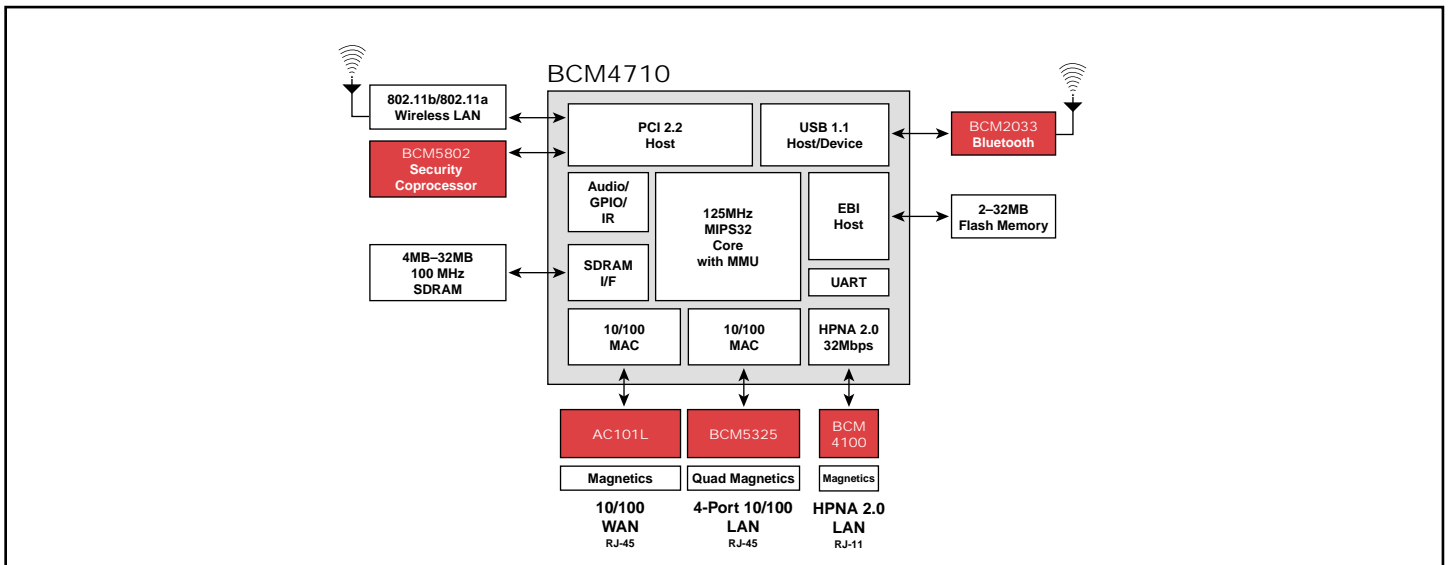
BCM4710

802.11b/802.11a Wireless LAN

BCM5802 Security Coprocessor

4MB–32MB 100 MHz SDRAM

PCI 2.2 Host

USB 1.1 Host/Device

BCM2033 Bluetooth

Audio/ GPIO/ IR

125MHz MIPS32 Core with MMU

EBI Host

2–32MB Flash Memory

SDRAM I/F

UART

10/100 MAC

10/100 MAC

HPNA 2.0 32Mbps

AC101L

BCM5325

BCM 4100

Magnetics

Quad Magnetics

Magnetics

10/100 WAN RJ-45

4-Port 10/100 LAN RJ-45

HPNA 2.0 LAN RJ-11